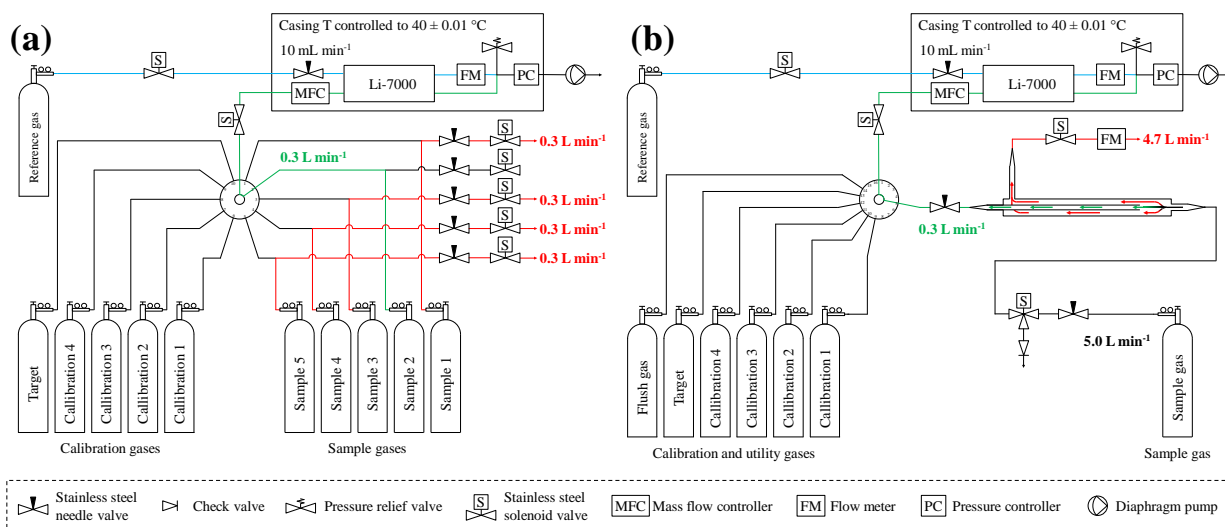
(a)

Casing T controlled to 40 ± 0.01 °C

10 mL min$^{-1}$

S

Li-7000

FM

PC

MFC

S

Reference gas

0.3 L min$^{-1}$

S

0.3 L min$^{-1}$

S

S

0.3 L min$^{-1}$

S

0.3 L min$^{-1}$

S

0.3 L min$^{-1}$

Target

Callibration 4

Callibration 3

Callibration 2

Callibration 1

Sample 5

Sample 4

Sample 3

Sample 2

Sample 1

Calibration gases

Sample gases

(b)

Casing T controlled to 40 ± 0.01 °C

10 mL min$^{-1}$

S

Li-7000

FM

PC

MFC

S

Reference gas

S

FM

4.7 L min$^{-1}$

0.3 L min$^{-1}$

S

5.0 L min$^{-1}$

Flush gas

Target

Calibration 4

Calibration 3

Calibration 2

Calibration 1

Sample gas

Calibration and utility gases

Sample gas

Stainless steel needle valve

Check valve

Pressure relief valve

S Stainless steel solenoid valve

MFC Mass flow controller

FM Flow meter

PC Pressure controller

Diaphragm pump